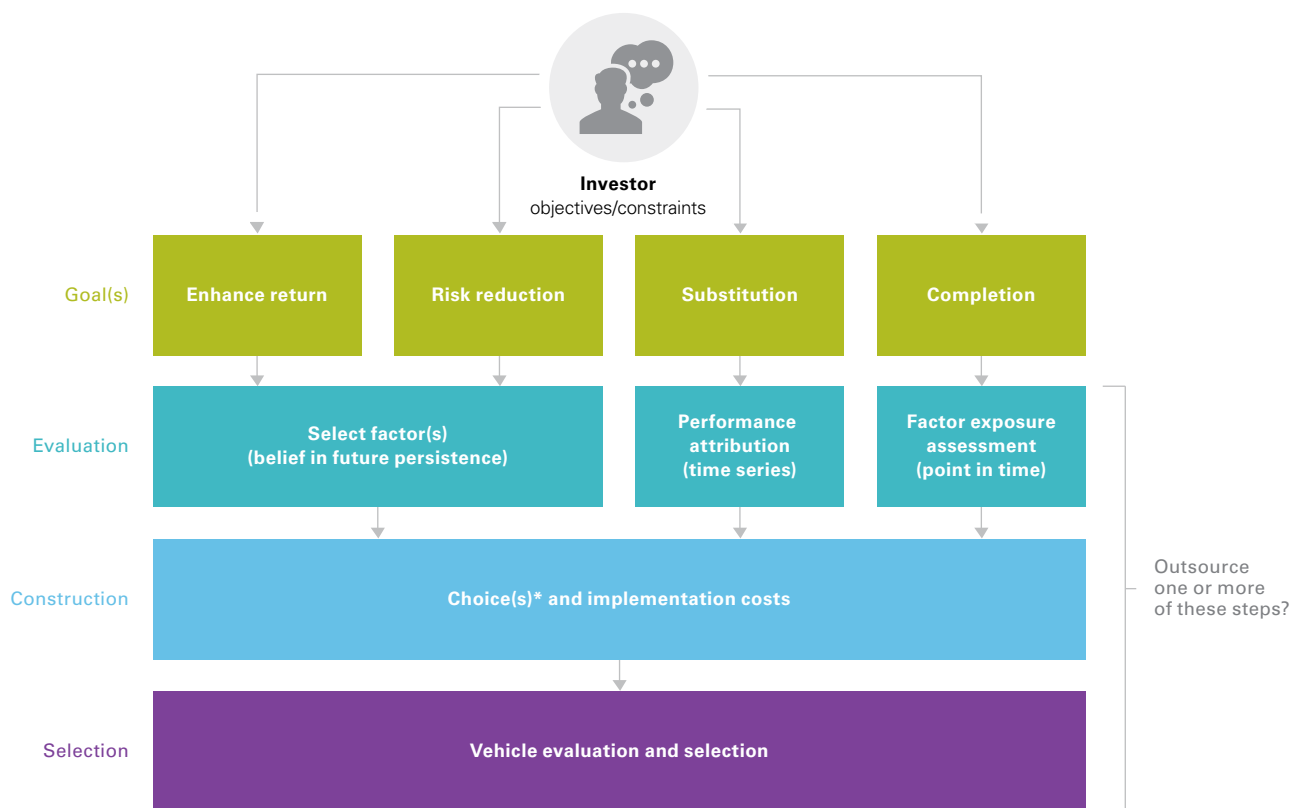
Investor
objectives/constraints

Goal(s)

Enhance return

Risk reduction

Substitution

Completion

Evaluation

Select factor(s)
(belief in future persistence)

Performance attribution (time series)

Factor exposure assessment (point in time)

Construction

Choice(s)* and implementation costs

Selection

Vehicle evaluation and selection

Outsource one or more of these steps?